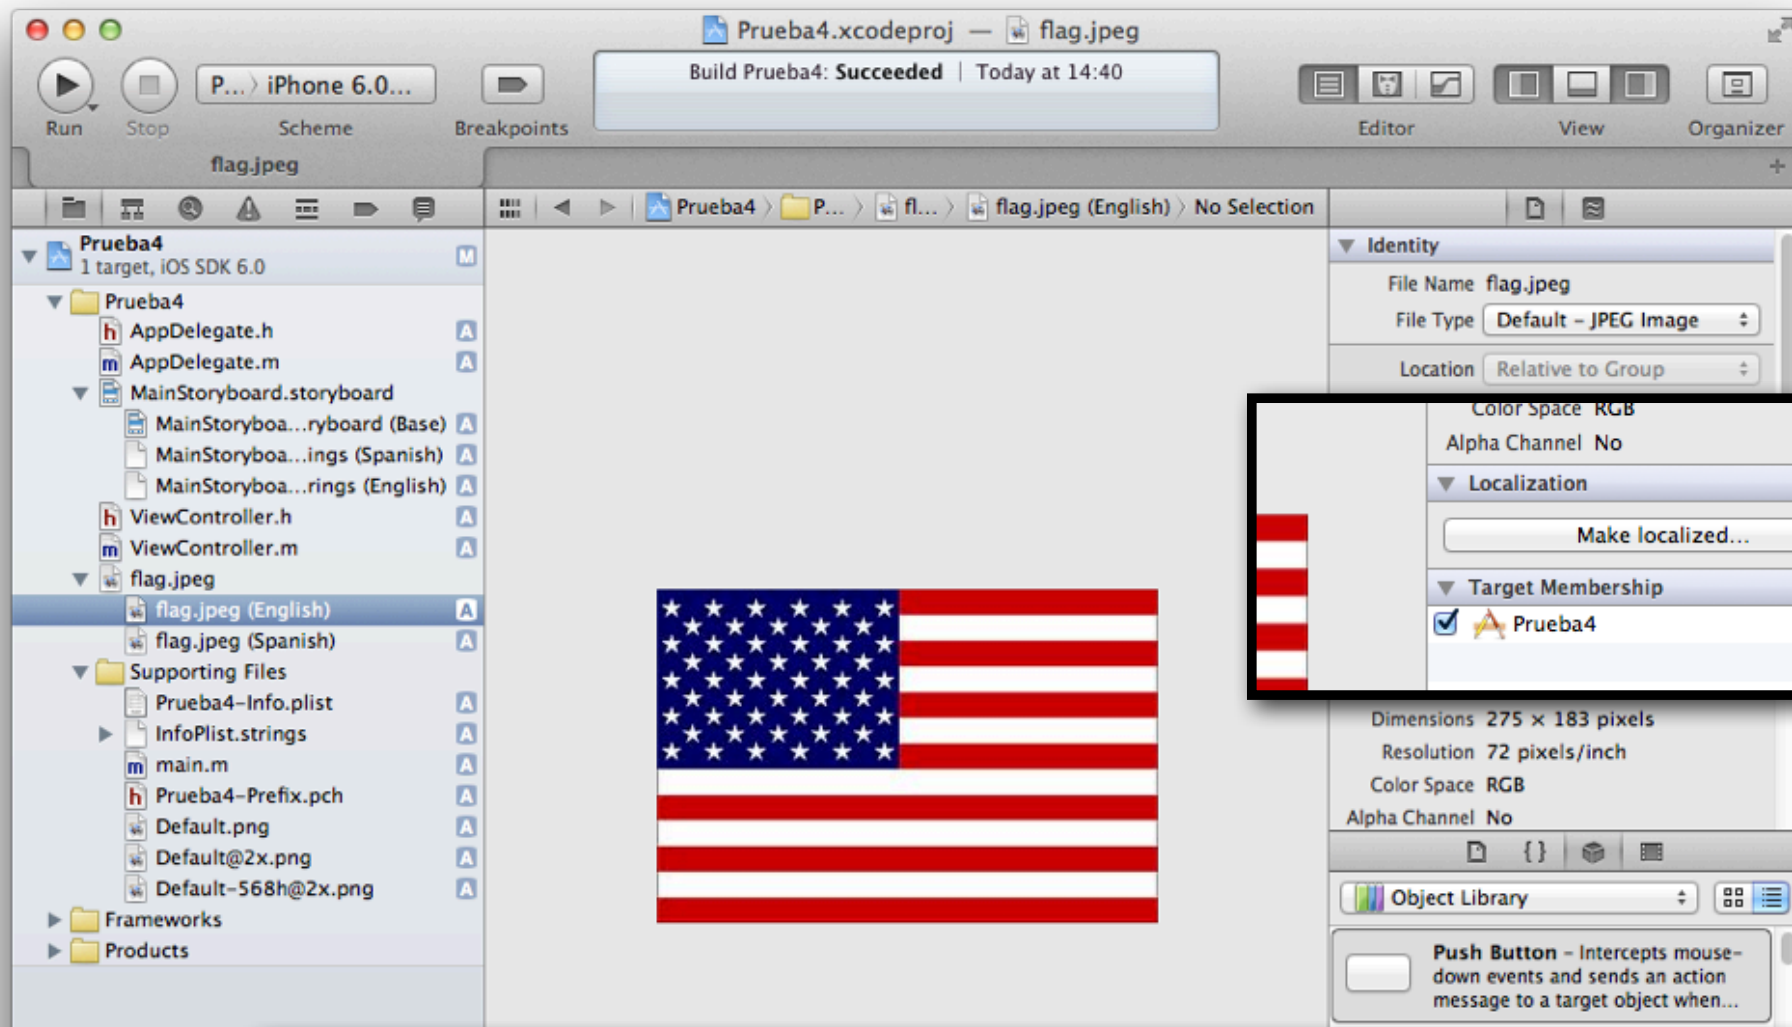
Prueba4.xcodeproj — flag.jpeg

Run Stop P... iPhone 6.0... Scheme Breakpoints

Build Prueba4: Succeeded | Today at 14:40

Editor View Organizer

flag.jpeg

Prueba4 P... fl... flag.jpeg (English) No Selection

Prueba4
1 target, iOS SDK 6.0 M
Prueba4
h AppDelegate.h A
m AppDelegate.m A
MainStoryboard.storyboard
MainStoryboa...ryboard (Base) A
MainStoryboa...ings (Spanish) A
MainStoryboa...rings (English) A
h ViewController.h A
m ViewController.m A
flag.jpeg
flag.jpeg (English) A
flag.jpeg (Spanish) A
Supporting Files
Prueba4-Info.plist A
InfoPlist.strings A
m main.m A
h Prueba4-Prefix.pch A
Default.png A
Default@2x.png A
Default-568h@2x.png A
Frameworks
Products

Identity
File Name flag.jpeg
File Type Default - JPEG Image
Location Relative to Group

Color Space RGB
Alpha Channel No
Localization
Make localized...
Target Membership
Prueba4

Dimensions 275 × 183 pixels
Resolution 72 pixels/inch
Color Space RGB
Alpha Channel No

Object Library

Push Button - Intercepts mouse-down events and sends an action message to a target object when...